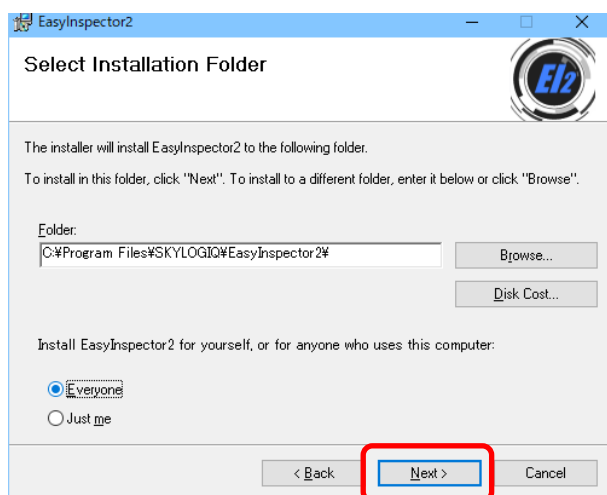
EasyInspector2

Select Installation Folder

EI2

The installer will install EasyInspector2 to the following folder.

To install in this folder, click "Next". To install to a different folder, enter it below or click "Browse".

Folder:

C:¥Program Files¥SKYLOGIQ¥EasyInspector2¥

Browse...

Disk Cost...

Install EasyInspector2 for yourself, or for anyone who uses this computer:

Everyone

Just me

< Back

Next >

Cancel